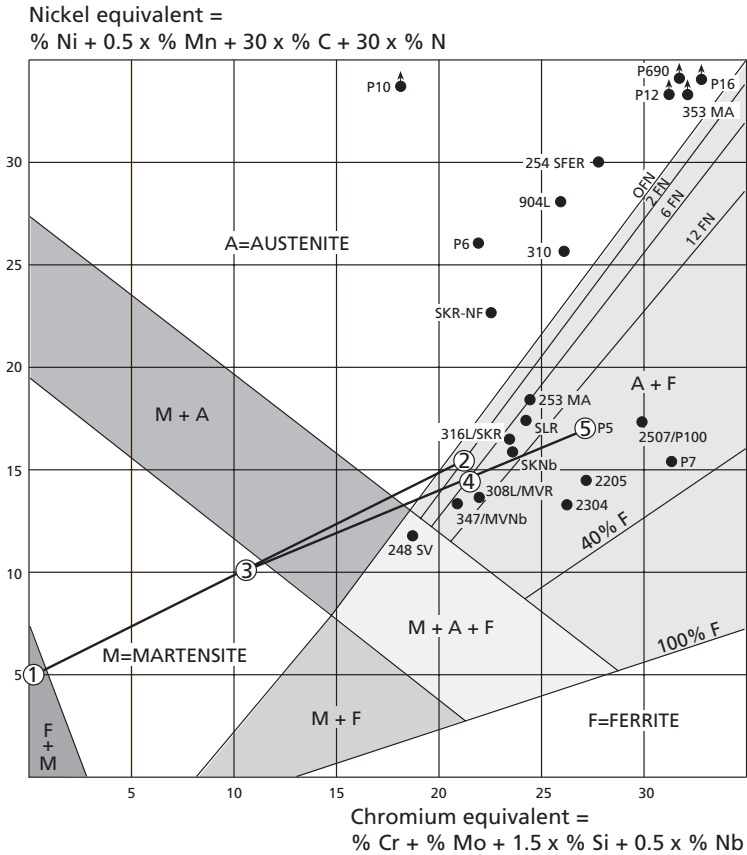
Nickel equivalent =
% Ni + 0.5 x % Mn + 30 x % C + 30 x % N

P10
P690
P12
P16
353 MA
30
254 SFER
0FN
2 FN
904L
6 FN
12 FN
A=AUSTENITE
P6
310
25
SKR-NF
20
A + F
M + A
253 MA
316L/SKR
SLR
5 P5
2507/P100
15
2
SKNb
P7
4
2205
308L/MVR
347/MVNb
2304
248 SV
40% F
10
3
M + A + F
100% F
M=MARTENSITE
5
1
M + F
F=FERRITE
F
+
M
5
10
15
20
25
30

Chromium equivalent =
% Cr + % Mo + 1.5 x % Si + 0.5 x % Nb